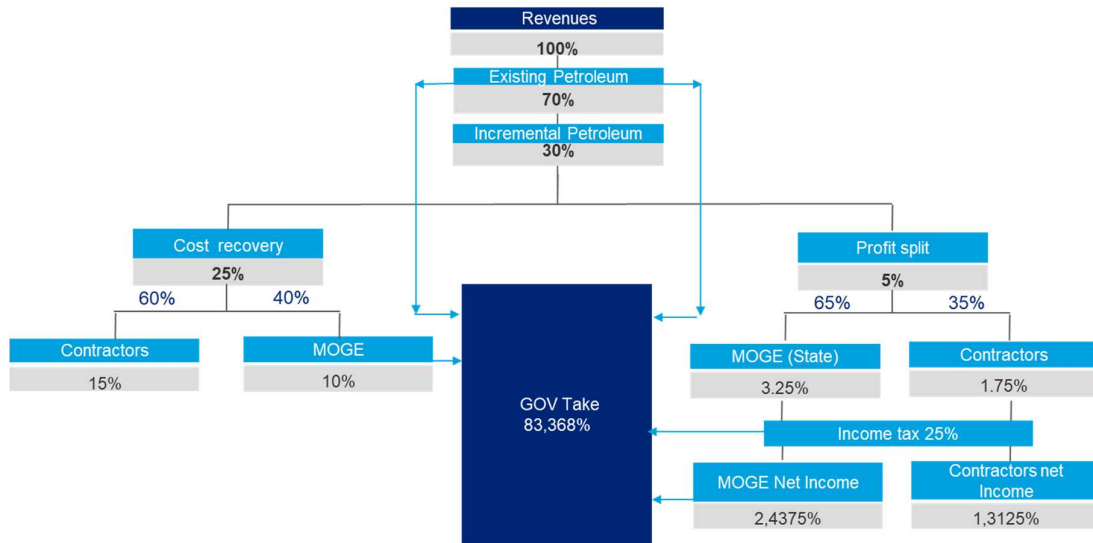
Revenues
100%
Existing Petroleum
70%
Incremental Petroleum
30%

Cost recovery
25%
60%
40%
Contractors
15%
MOGE
10%

GOV Take
83,368%

Profit split
5%
65%
35%
MOGE (State)
3.25%
Contractors
1.75%
Income tax 25%
MOGE Net Income
2,4375%
Contractors net Income
1,3125%